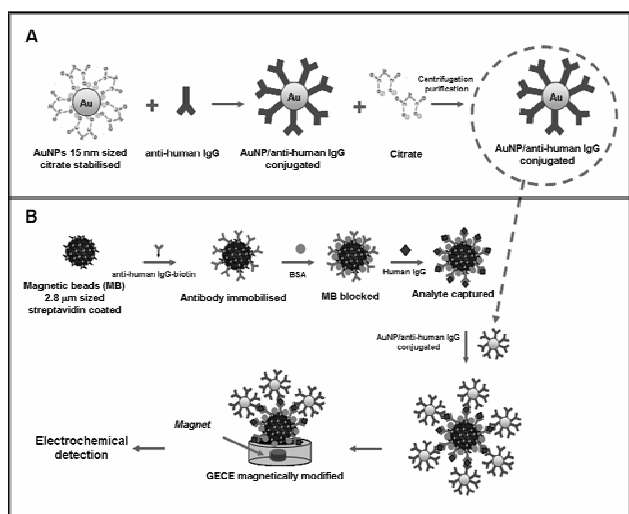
A

Au

AuNPs 15 nm sized citrate stabilised

+

anti-human IgG

Au

AuNP/anti-human IgG conjugated

+

Citrate

Centrifugation purification

Au

AuNP/anti-human IgG conjugated

B

Magnetic beads (MB) 2.8 μm sized streptavidin coated

anti-human IgG-biotin

Antibody immobilised

BSA

MB blocked

Human IgG

Analyte captured

AuNP/anti-human IgG conjugated

Electrochemical detection

Magnet

GECE magnetically modified